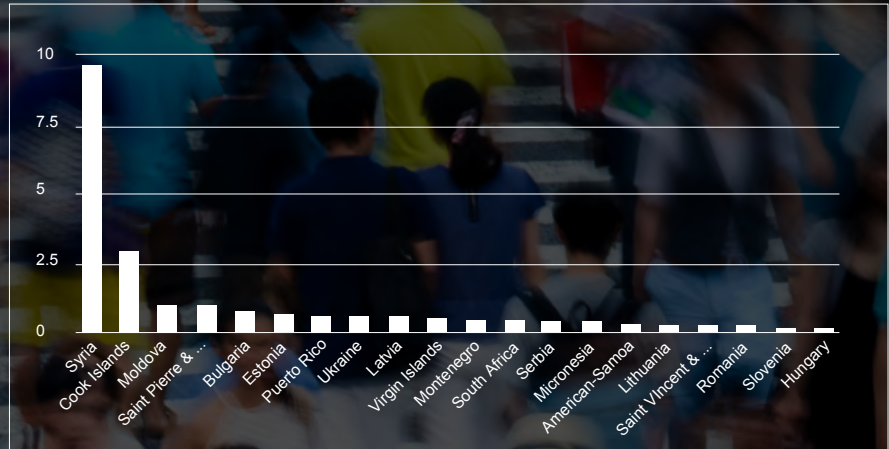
10
7.5
5
2.5
0

Syria
Cook Islands
Moldova
Saint Pierre & ...
Bulgaria
Estonia
Puerto Rico
Ukraine
Latvia
Virgin Islands
Montenegro
South Africa
Serbia
Micronesia
American-Samoa
Lithuania
Saint Vincent & ...
Romania
Slovenia
Hungary